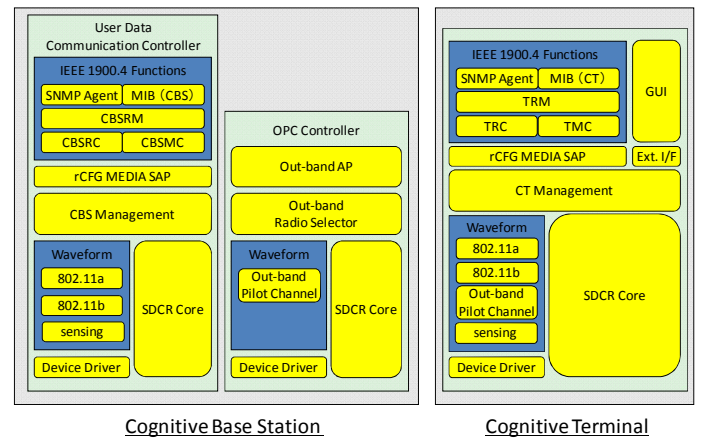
User Data Communication Controller

IEEE 1900.4 Functions

SNMP Agent

MIB (CBS)

CBSRM

CBSRC

CBSMC

rCFG MEDIA SAP

CBS Management

Waveform

802.11a

802.11b

sensing

SDCR Core

Device Driver

OPC Controller

Out-band AP

Out-band Radio Selector

Waveform

Out-band Pilot Channel

SDCR Core

Device Driver

Cognitive Base Station

IEEE 1900.4 Functions

SNMP Agent

MIB (CT)

TRM

TRC

TMC

GUI

rCFG MEDIA SAP

Ext. I/F

CT Management

Waveform

802.11a

802.11b

Out-band Pilot Channel

sensing

SDCR Core

Device Driver

Cognitive Terminal